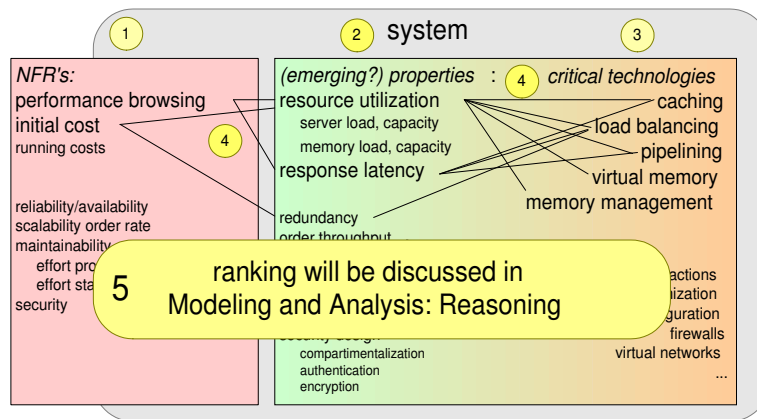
1

2 system

3

NFR's:
performance browsing
initial cost
running costs

4

reliability/availability
scalability order rate
maintainability
effort pro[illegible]
effort sta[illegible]
security

(emerging?) properties : 4 critical technologies
resource utilization
server load, capacity
memory load, capacity
response latency

redundancy
order throughput

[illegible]ecurity design
compartimentalization
authentication
encryption

caching
load balancing
pipelining
virtual memory
memory management

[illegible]actions
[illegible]ization
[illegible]guration
firewalls
virtual networks
...

5 ranking will be discussed in Modeling and Analysis: Reasoning